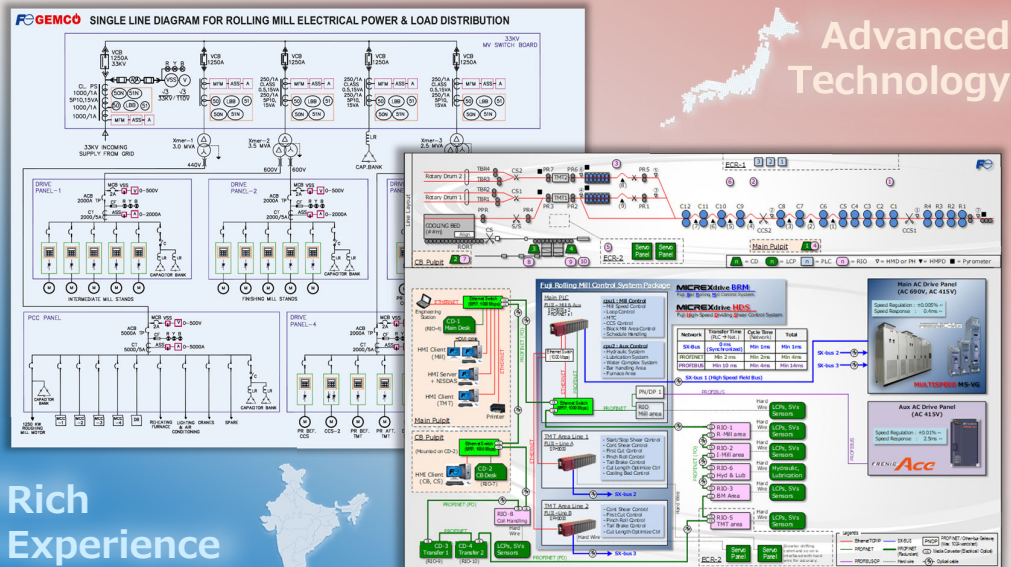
GEMCO SINGLE LINE DIAGRAM FOR ROLLING MILL ELECTRICAL POWER & LOAD DISTRIBUTION

33KV MV SWITCH BOARD

VCB 1250A 33KV

33KV INCOMING SUPPLY FROM GRID

Xmer-1 3.0 MVA

Xmer-2 3.5 MVA

Xmer-3 2.5 MVA

CAP. BANK

DRIVE PANEL-1

DRIVE PANEL-2

INTERMEDIATE MILL STANDS

FINISHING MILL STANDS

CAPACITOR BANK

PCC PANEL

DRIVE PANEL-4

Advanced Technology

Rich Experience

Fuji Rolling Mill Control System Package

Main PLC

MICREX drive BRM

MICREX drive HPS

Main AC Drive Panel (AC 690V, AC 415V)

Aux AC Drive Panel (AC 415V)

Main Pulpit

CB Pulpit

Engineering Station

HMI Client (Mill)

HMI Server + NISDAS

HMI Client (TMT)

Printer

HMI Client (CB, CS)

TMT Area Line 1

TMT Area Line 2

Main Pulpit

CB Pulpit

COOLING BED

Rotary Drum 2

Rotary Drum 1

ECR-1

ECR-2

Servo Panel

| Network | Transfer Time (PC ⇔ Host) | Cycle Time (Network) | Total |
|---|---|---|---|
| SX-Bus | 0 ms (Synchronized) | Min 1ms | Min 1ms |
| PROFINET | Min 2 ms | Min 2ms | Min 4ms |
| PROFIBUS | Min 10 ms | Min 4ms | Min 14ms |

SX-bus 1 (High Speed Field Bus)

SX-bus 2

SX-bus 3

PROFINET

PROFIBUS

ETHERNET

Hard Wire

RIO-1 R-Mill area

RIO-2 I-Mill area

RIO-6 Hyd & Lub

RIO-3 BM Area

RIO-5 TMT area

RIO-8 Coil Handling

LCPs, SVs Sensors

Hydraulic, Lubrication

CD-1 Main Desk

CD-2 CB Desk

CD-3 Transfer 1

CD-4 Transfer 2

MULTISPEED MS-VG

FRENIC Ace

Legends